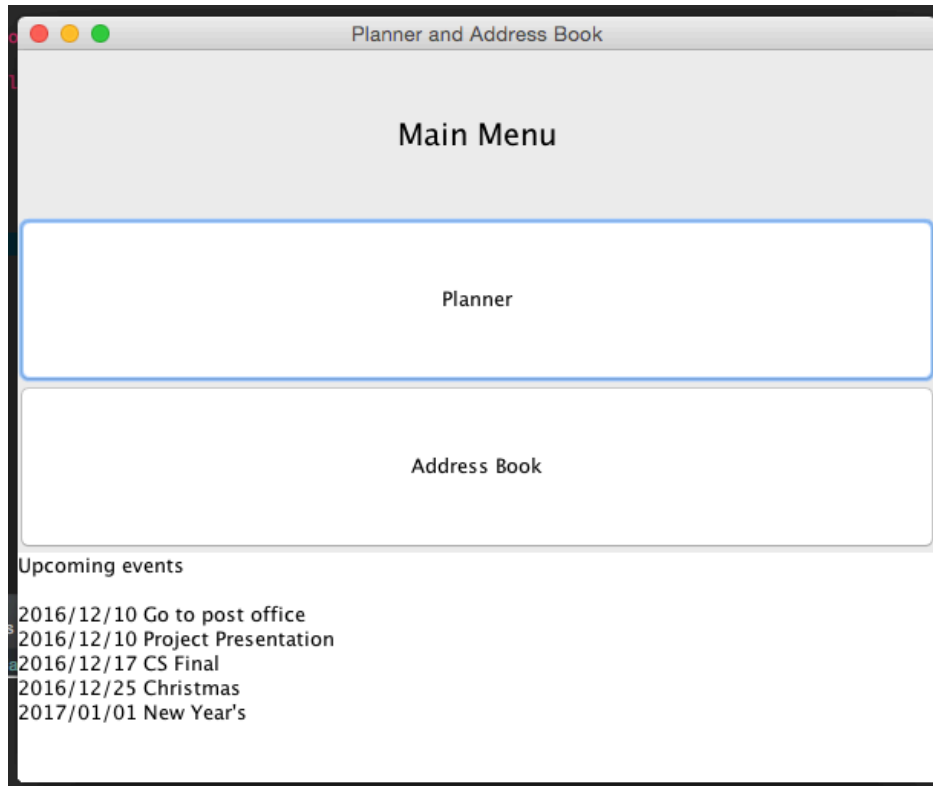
Planner and Address Book

Main Menu

Planner

Address Book

Upcoming events

2016/12/10 Go to post office
2016/12/10 Project Presentation
2016/12/17 CS Final
2016/12/25 Christmas
2017/01/01 New Year's